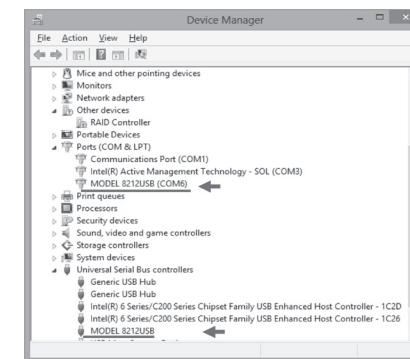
Device Manager

File Action View Help

Mice and other pointing devices
Monitors
Network adapters
Other devices
RAID Controller
Portable Devices
Ports (COM & LPT)
Communications Port (COM1)
Intel(R) Active Management Technology - SOL (COM3)
MODEL 8212USB (COM6)
Print queues
Processors
Security devices
Sound, video and game controllers
Storage controllers
System devices
Universal Serial Bus controllers
Generic USB Hub
Generic USB Hub
Intel(R) 6 Series/C200 Series Chipset Family USB Enhanced Host Controller - 1C2D
Intel(R) 6 Series/C200 Series Chipset Family USB Enhanced Host Controller - 1C26
MODEL 8212USB
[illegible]